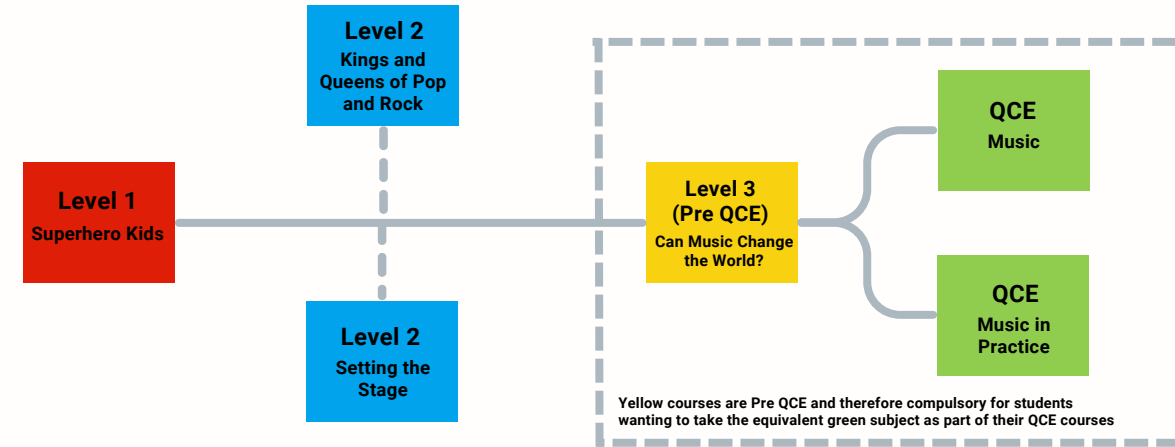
Level 2
Kings and Queens of Pop and Rock

Level 1
Superhero Kids

Level 2
Setting the Stage

Level 3
(Pre QCE)
Can Music Change the World?

QCE
Music

QCE
Music in Practice

Yellow courses are Pre QCE and therefore compulsory for students wanting to take the equivalent green subject as part of their QCE courses